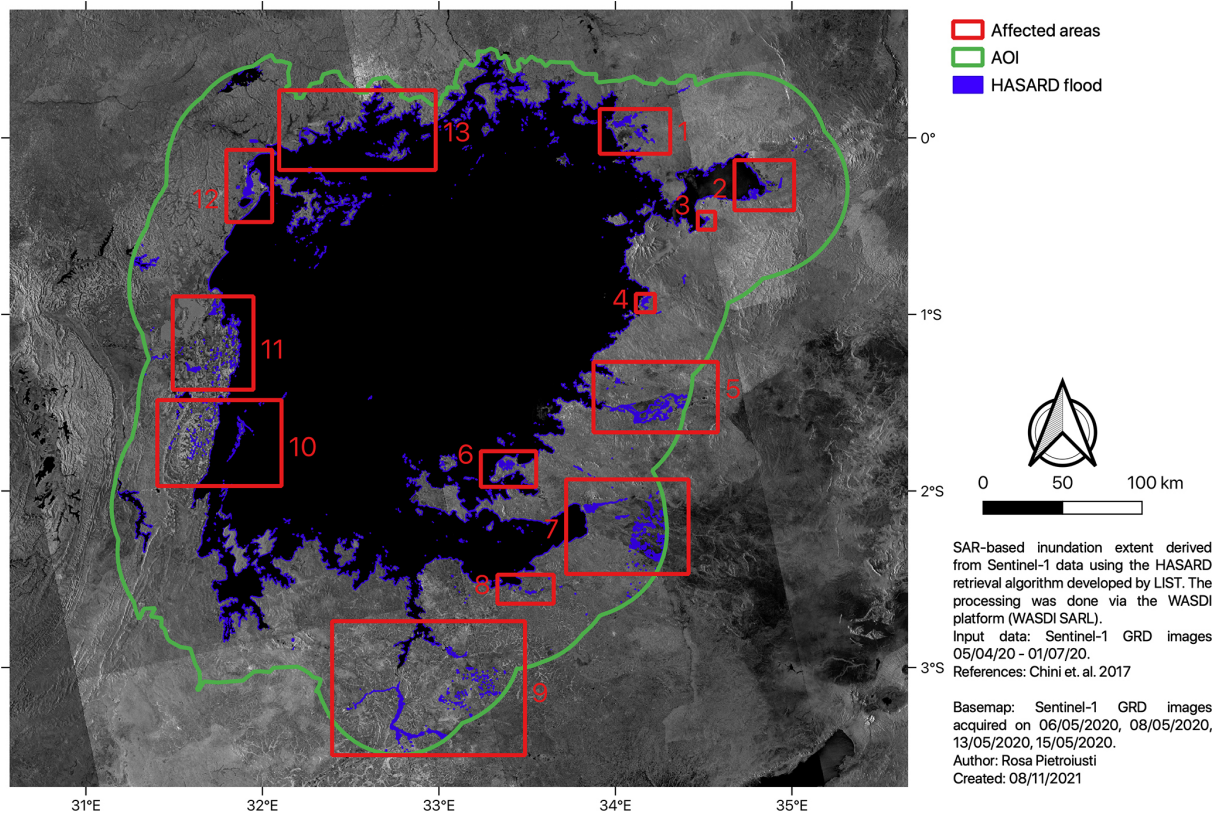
Affected areas
AOI
HASARD flood

13
1
12
2
3
4
11
5
10
6
7
8
9

0°
1°S
2°S
3°S

31°E
32°E
33°E
34°E
35°E

0
50
100 km

SAR-based inundation extent derived from Sentinel-1 data using the HASARD retrieval algorithm developed by LIST. The processing was done via the WASDI platform (WASDI SARL).
Input data: Sentinel-1 GRD images 05/04/20 - 01/07/20.
References: Chini et. al. 2017

Basemap: Sentinel-1 GRD images acquired on 06/05/2020, 08/05/2020, 13/05/2020, 15/05/2020.
Author: Rosa Pietroiusti
Created: 08/11/2021